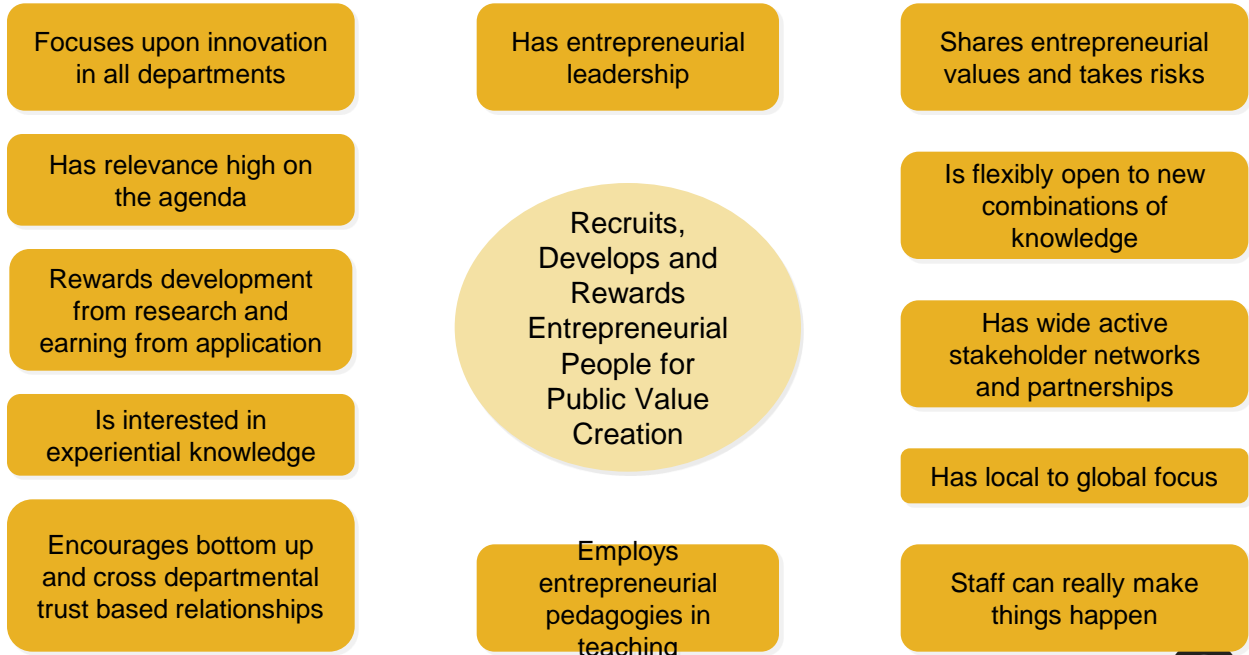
Focuses upon innovation in all departments

Has entrepreneurial leadership

Shares entrepreneurial values and takes risks

Has relevance high on the agenda

Is flexibly open to new combinations of knowledge

Rewards development from research and earning from application

Recruits, Develops and Rewards Entrepreneurial People for Public Value Creation

Has wide active stakeholder networks and partnerships

Is interested in experiential knowledge

Has local to global focus

Encourages bottom up and cross departmental trust based relationships

Employs entrepreneurial pedagogies in teaching

Staff can really make things happen